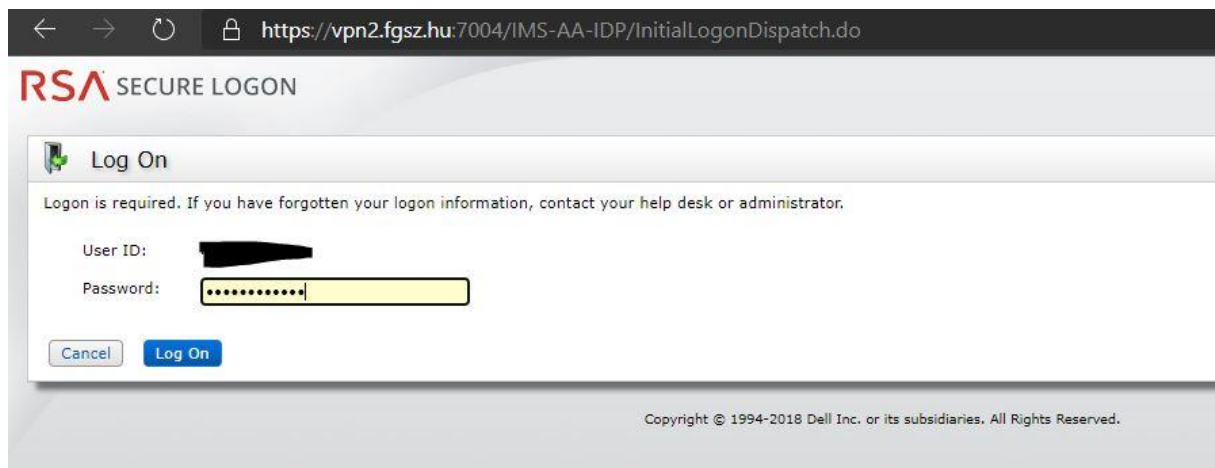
https://vpn2.fgsz.hu:7004/IMS-AA-IDP/InitialLogonDispatch.do

RSA SECURE LOGON

Log On

Logon is required. If you have forgotten your logon information, contact your help desk or administrator.

User ID: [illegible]

Password: ••••••••••••

Cancel
Log On

Copyright © 1994-2018 Dell Inc. or its subsidiaries. All Rights Reserved.